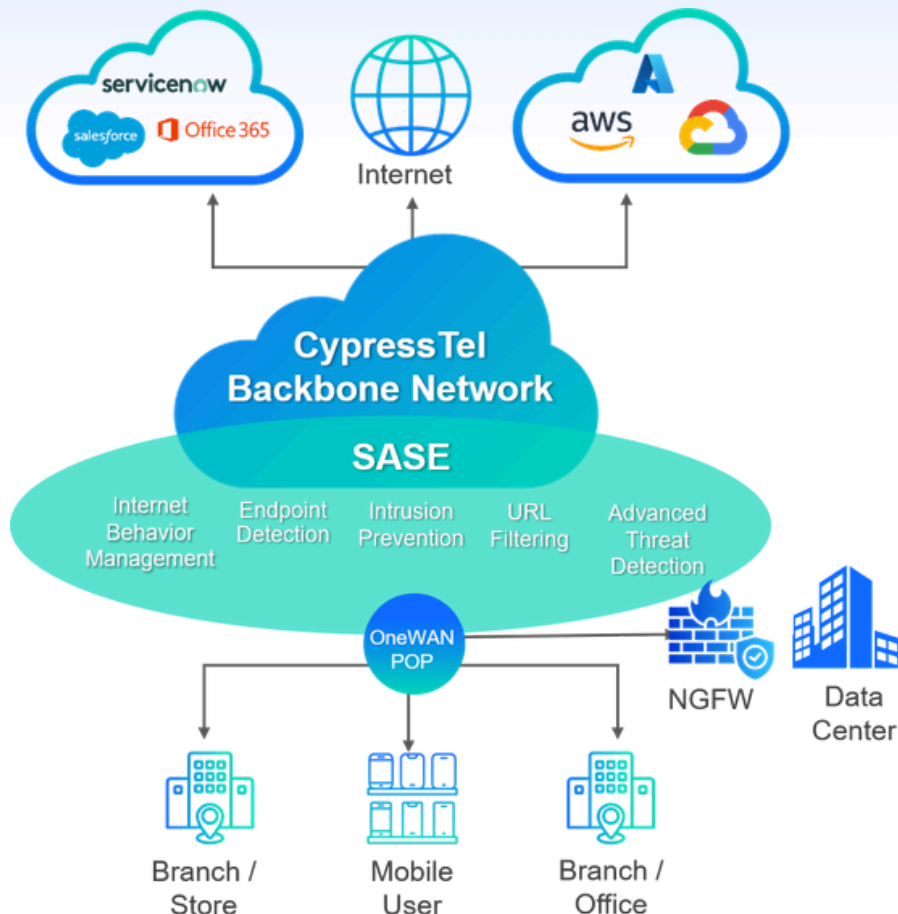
servicenow
salesforce
Office 365

Internet

aws

CypressTel Backbone Network

SASE

Internet Behavior Management

Endpoint Detection

Intrusion Prevention

URL Filtering

Advanced Threat Detection

OneWAN POP

NGFW

Data Center

Branch / Store

Mobile User

Branch / Office